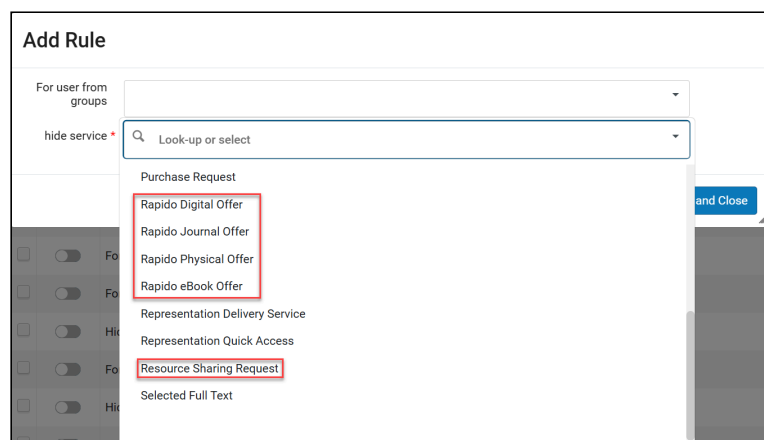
Add Rule

For user from groups

hide service *

Look-up or select

Purchase Request

Rapido Digital Offer

Rapido Journal Offer

Rapido Physical Offer

Rapido eBook Offer

Representation Delivery Service

Representation Quick Access

Resource Sharing Request

Selected Full Text

and Close

Fo

Fo

Hi

Fo

Hi